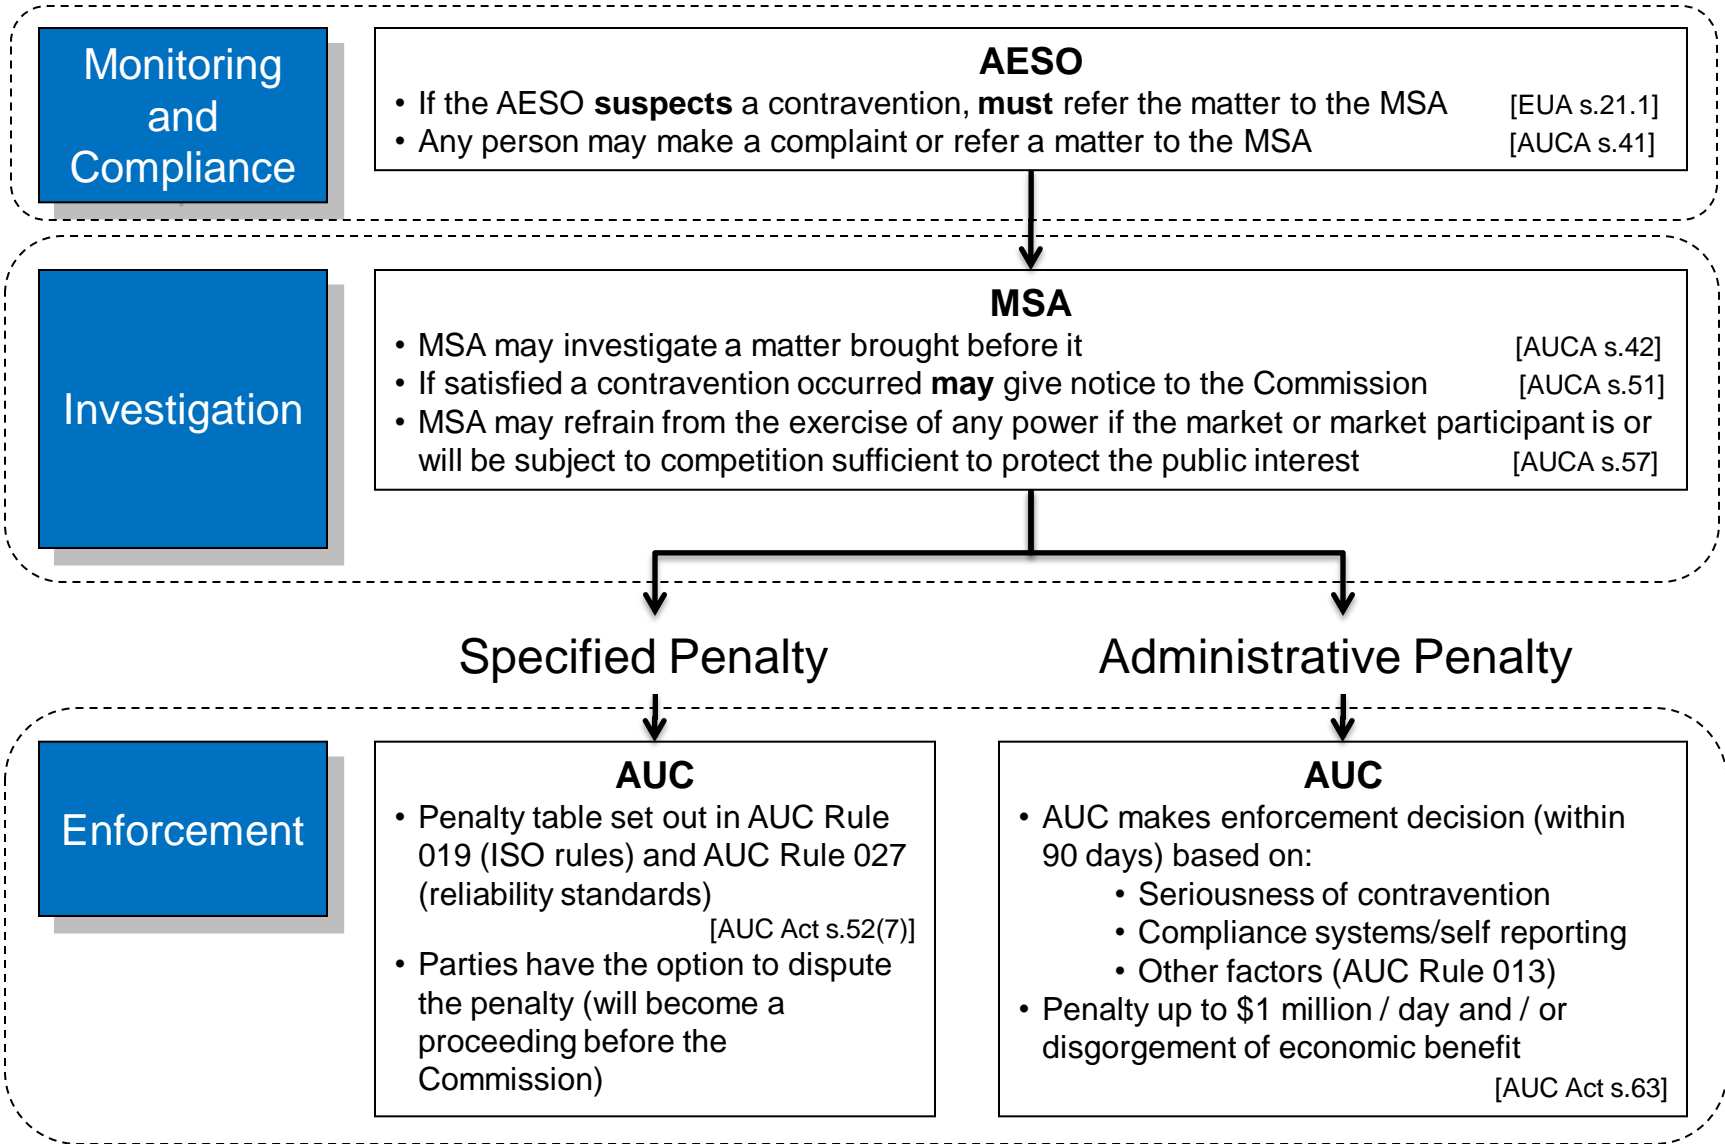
Monitoring and Compliance

AESO

• If the AESO **suspects** a contravention, **must** refer the matter to the MSA [EUA s.21.1]
• Any person may make a complaint or refer a matter to the MSA [AUCA s.41]

Investigation

MSA

• MSA may investigate a matter brought before it [AUCA s.42]
• If satisfied a contravention occurred **may** give notice to the Commission [AUCA s.51]
• MSA may refrain from the exercise of any power if the market or market participant is or will be subject to competition sufficient to protect the public interest [AUCA s.57]

Specified Penalty

Administrative Penalty

Enforcement

AUC

• Penalty table set out in AUC Rule 019 (ISO rules) and AUC Rule 027 (reliability standards) [AUC Act s.52(7)]
• Parties have the option to dispute the penalty (will become a proceeding before the Commission)

AUC

• AUC makes enforcement decision (within 90 days) based on:
  • Seriousness of contravention
  • Compliance systems/self reporting
  • Other factors (AUC Rule 013)
• Penalty up to $1 million / day and / or disgorgement of economic benefit [AUC Act s.63]